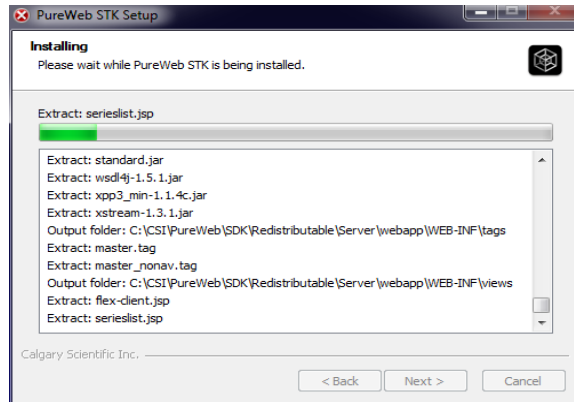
PureWeb STK Setup

Installing
Please wait while PureWeb STK is being installed.

Extract: serieslist.jsp

Extract: standard.jar
Extract: wsdl4j-1.5.1.jar
Extract: xpp3_min-1.1.4c.jar
Extract: xstream-1.3.1.jar
Output folder: C:\CSI\PureWeb\SDK\Redistributable\Server\webapp\WEB-INF\tags
Extract: master.tag
Extract: master_nonav.tag
Output folder: C:\CSI\PureWeb\SDK\Redistributable\Server\webapp\WEB-INF\views
Extract: flex-client.jsp
Extract: serieslist.jsp

Calgary Scientific Inc.

< Back
Next >
Cancel